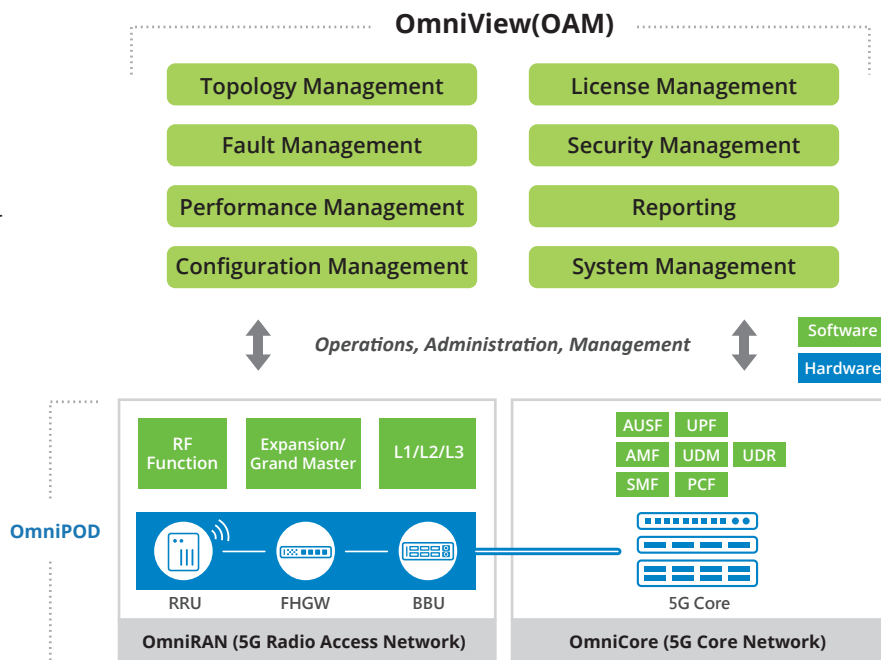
OmniView(OAM)

Topology Management

License Management

Fault Management

Security Management

Performance Management

Reporting

Configuration Management

System Management

Operations, Administration, Management

Software

Hardware

OmniPOD

RF Function

Expansion/ Grand Master

L1/L2/L3

RRU

FHGW

BBU

OmniRAN (5G Radio Access Network)

AUSF

UPF

AMF

UDM

UDR

SMF

PCF

5G Core

OmniCore (5G Core Network)